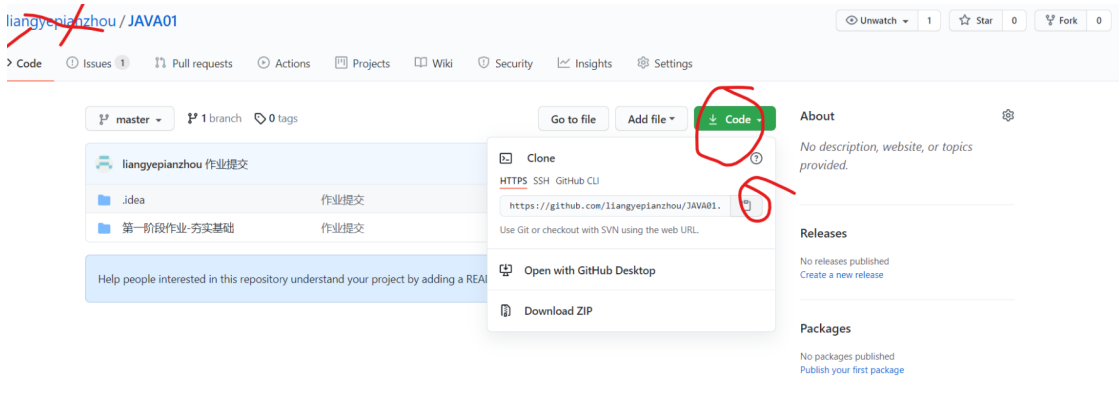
liangyepianzhou / JAVA01

Unwatch 1 Star 0 Fork 0

Code Issues 1 Pull requests Actions Projects Wiki Security Insights Settings

master 1 branch 0 tags

Go to file Add file Code

liangyepianzhou 作业提交

.idea 作业提交

第一阶段作业-夯实基础 作业提交

Help people interested in this repository understand your project by adding a REA

Clone

HTTPS SSH GitHub CLI

https://github.com/liangyepianzhou/JAVA01.

Use Git or checkout with SVN using the web URL.

Open with GitHub Desktop

Download ZIP

About

No description, website, or topics provided.

Releases

No releases published
Create a new release

Packages

No packages published
Publish your first package